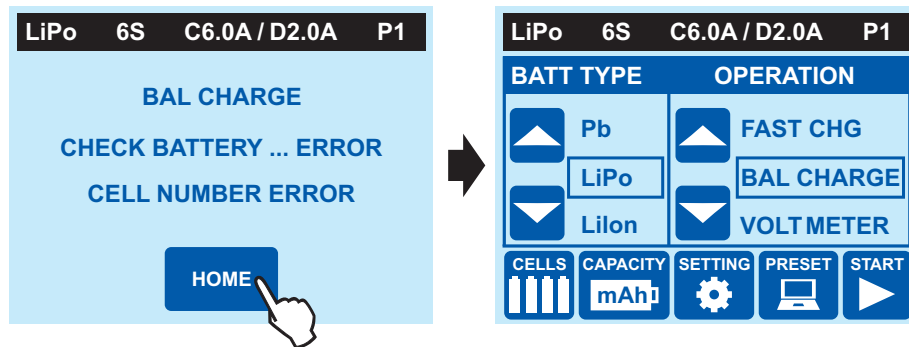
LiPo 6S C6.0A / D2.0A P1

BAL CHARGE

CHECK BATTERY ... ERROR

CELL NUMBER ERROR

HOME

LiPo 6S C6.0A / D2.0A P1

BATT TYPE

OPERATION

Pb

LiPo

LiIon

FAST CHG

BAL CHARGE

VOLT METER

CELLS

CAPACITY

mAh

SETTING

PRESET

START